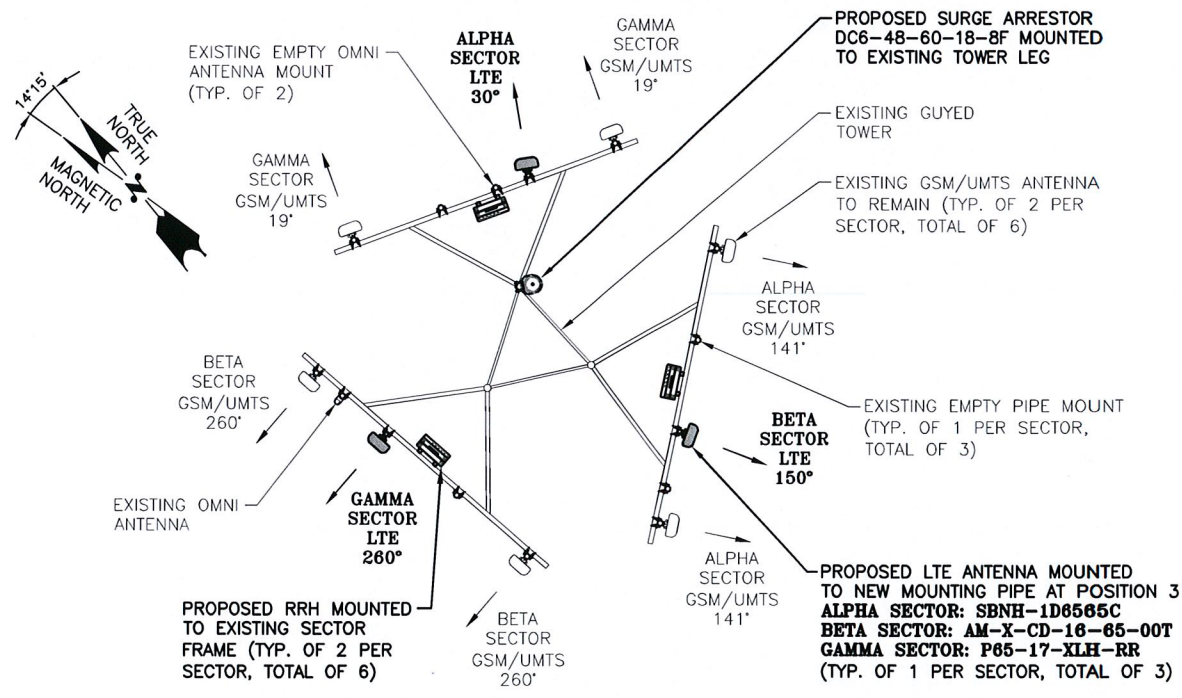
14°15'

TRUE NORTH

MAGNETIC NORTH

N

EXISTING EMPTY OMNI ANTENNA MOUNT (TYP. OF 2)

ALPHA SECTOR LTE 30°

GAMMA SECTOR GSM/UMTS 19°

PROPOSED SURGE ARRESTOR DC6-48-60-18-8F MOUNTED TO EXISTING TOWER LEG

EXISTING GUYED TOWER

GAMMA SECTOR GSM/UMTS 19°

EXISTING GSM/UMTS ANTENNA TO REMAIN (TYP. OF 2 PER SECTOR, TOTAL OF 6)

ALPHA SECTOR GSM/UMTS 141°

BETA SECTOR GSM/UMTS 260°

EXISTING EMPTY PIPE MOUNT (TYP. OF 1 PER SECTOR, TOTAL OF 3)

BETA SECTOR LTE 150°

EXISTING OMNI ANTENNA

GAMMA SECTOR LTE 260°

ALPHA SECTOR GSM/UMTS 141°

PROPOSED LTE ANTENNA MOUNTED TO NEW MOUNTING PIPE AT POSITION 3
ALPHA SECTOR: SBNH-1D6565C
BETA SECTOR: AM-X-CD-16-65-00T
GAMMA SECTOR: P65-17-XLH-RR
(TYP. OF 1 PER SECTOR, TOTAL OF 3)

PROPOSED RRH MOUNTED TO EXISTING SECTOR FRAME (TYP. OF 2 PER SECTOR, TOTAL OF 6)

BETA SECTOR GSM/UMTS 260°